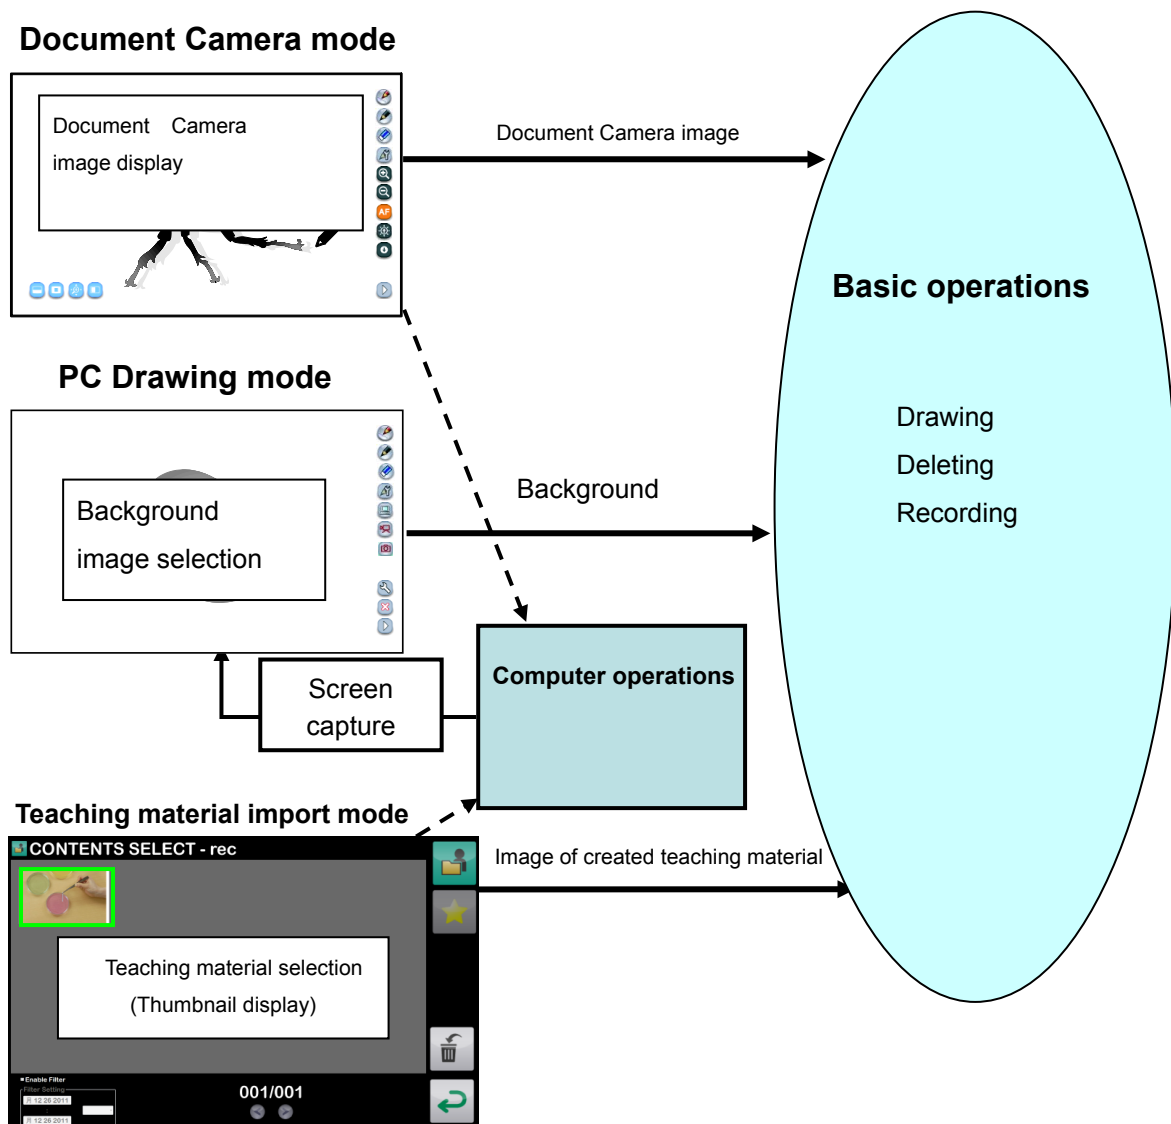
Document Camera mode

Document Camera image display

AF

Document Camera image

Basic operations

Drawing

Deleting

Recording

PC Drawing mode

Background image selection

Background

Computer operations

Screen capture

Teaching material import mode

CONTENTS SELECT - rec

Image of created teaching material

Teaching material selection (Thumbnail display)

Enable Filter

Filter Setting

12 26 2011

12 26 2011

001/001